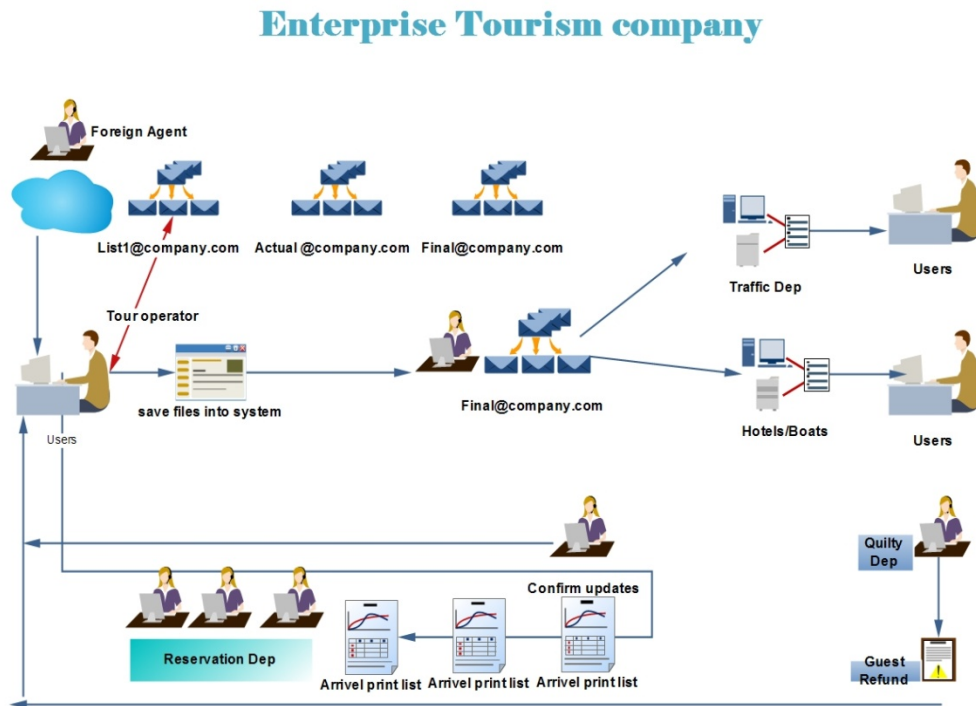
Enterprise Tourism company

Foreign Agent

List1@company.com

Actual @company.com

Final@company.com

Tour operator

Users

save files into system

Final@company.com

Traffic Dep

Users

Hotels/Boats

Users

Quilty Dep

Confirm updates

Reservation Dep

Arrivel print list

Arrivel print list

Arrivel print list

Guest Refund